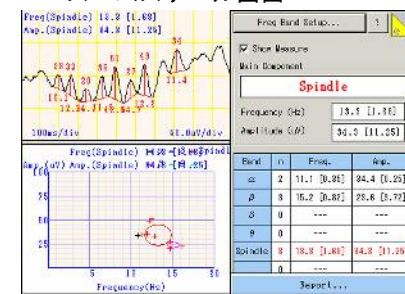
Freq(Spindle) 13.3 [1.88]
Amp.(Spindle) 34.3 [11.25]

300ms/div
30.0uV/div

Freq(Spindle) 周波-[线轴]Spindl
Amp.(uV) Amp.(Spindle) 周波-[周.25]

100
75
50
25
5
10
15
20
Frequency(Hz)

Freq Band Setup...
Show Measure
Main Component
Spindle
Frequency (Hz)
13.3 [1.88]
Amplitude (uV)
34.3 [11.25]

| Band | n | Freq. | Amp. |
|---|---|---|---|
| α | 2 | 11.1 [0.35] | 34.4 [5.25] |
| β | 3 | 15.2 [0.87] | 25.8 [5.72] |
| δ | 0 | --- | --- |
| θ | 0 | --- | --- |
| Spindle | 3 | 13.3 [1.88] | 34.3 [11.25] |

Report...